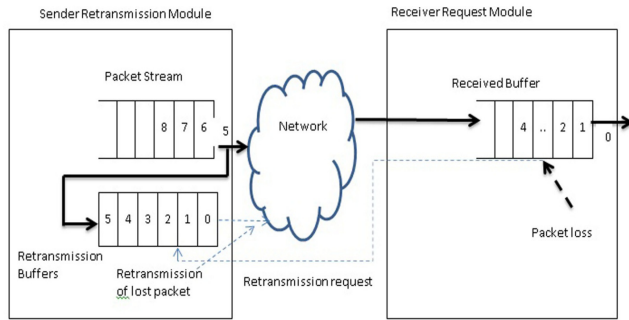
Sender Retransmission Module

Receiver Request Module

Packet Stream

8 7 6 5

Network

Received Buffer

4 .. 2 1 0

5 4 3 2 1 0

Packet loss

Retransmission Buffers

Retransmission of lost packet

Retransmission request